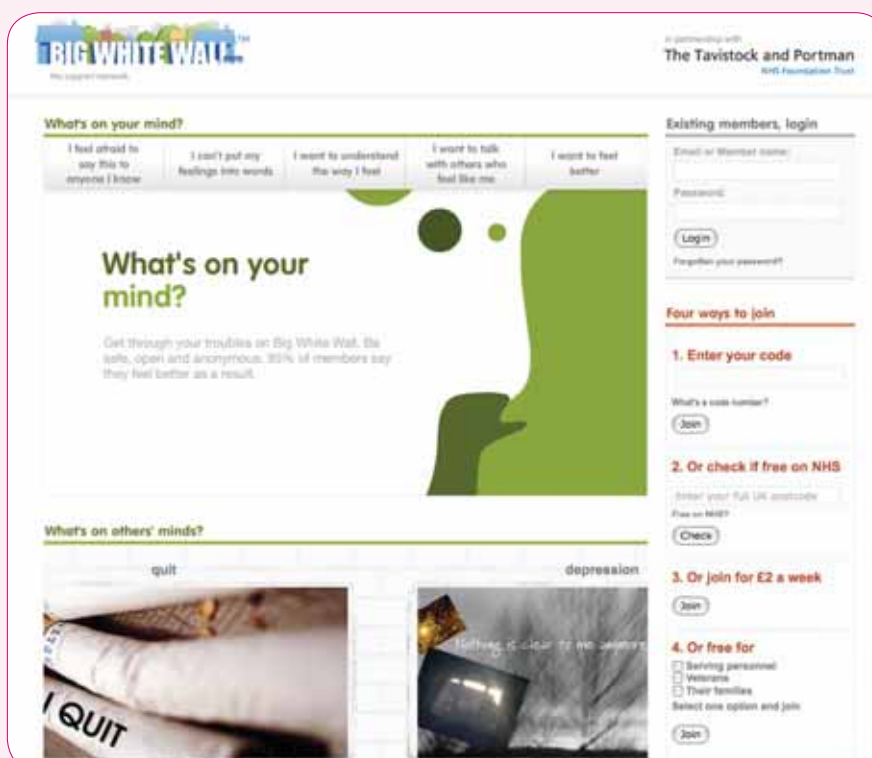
BIG WHITE WALL™
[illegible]

in partnership with
The Tavistock and Portman
NHS Foundation Trust

What's on your mind?

I feel afraid to say this to anyone I know | I can't put my feelings into words | I want to understand the way I feel | I want to talk with others who feel like me | I want to feel better

What's on your mind?

Get through your troubles on Big White Wall. Be safe, open and anonymous. 95% of members say they feel better as a result.

What's on others' minds?

quit

I QUIT

depression

Nothing is clear to me anymore

Existing members, login

Email or Member name:

Password:

Login

Forgotten your password?

Four ways to join

1. Enter your code

What's a code number?

Join

2. Or check if free on NHS

Enter your full UK postcode

Free on NHS?

Check

3. Or join for £2 a week

Join

4. Or free for

Serving personnel
Veterans
Their families

Select one option and join

Join